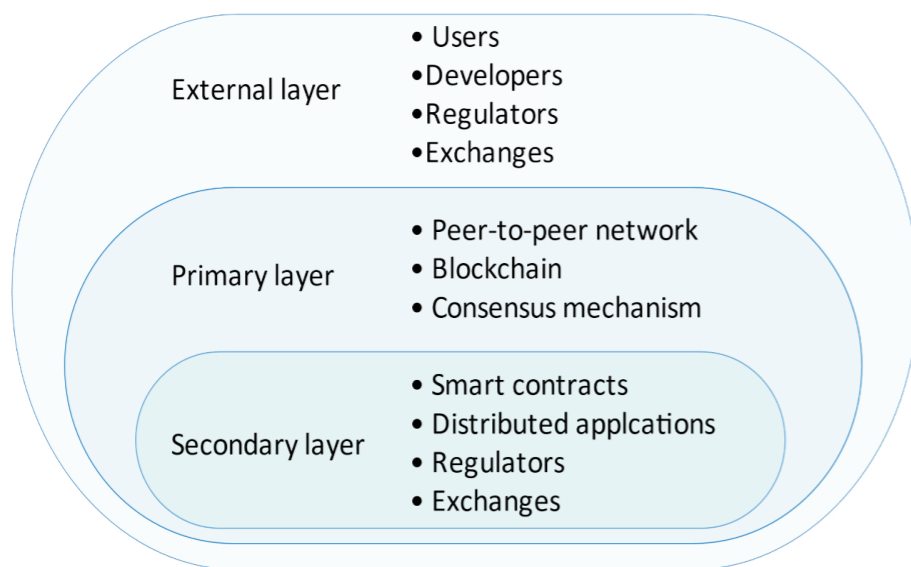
External layer

• Users
•Developers
•Regulators
•Exchanges

Primary layer

• Peer-to-peer network
• Blockchain
• Consensus mechanism

Secondary layer

• Smart contracts
• Distributed applcations
• Regulators
• Exchanges